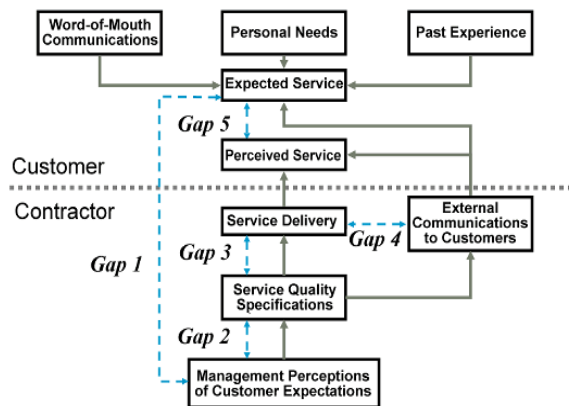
Word-of-Mouth Communications

Personal Needs

Past Experience

Expected Service

Gap 5

Perceived Service

Customer

Contractor

Service Delivery

Gap 4

External Communications to Customers

Gap 1

Gap 3

Service Quality Specifications

Gap 2

Management Perceptions of Customer Expectations